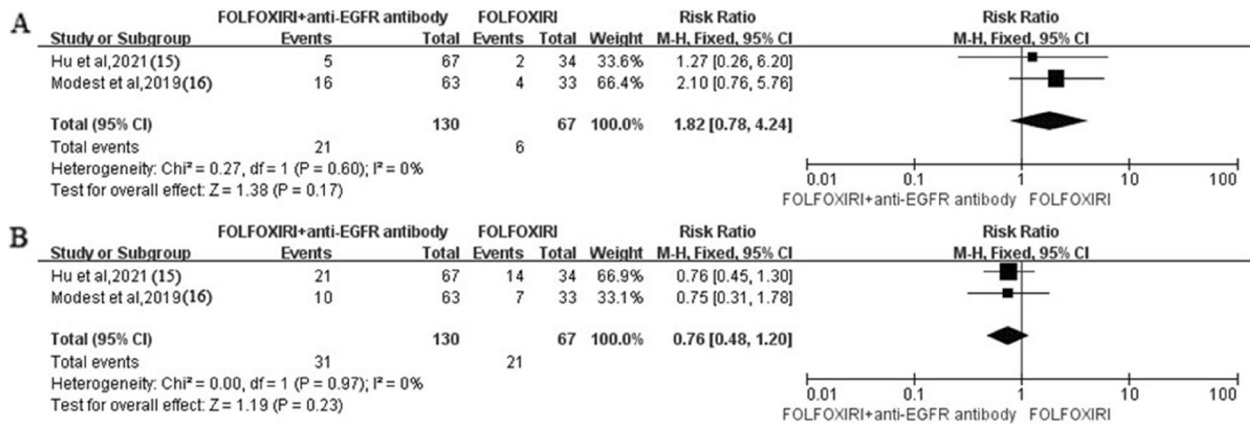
A

| Study or Subgroup | FOLFOXIRI+anti-EGFR antibody Events | Total | FOLFOXIRI Events | Total | Weight | Risk Ratio M-H, Fixed, 95% CI |
|---|---|---|---|---|---|---|
| Hu et al,2021 (15) | 5 | 67 | 2 | 34 | 33.6% | 1.27 [0.26, 6.20] |
| Modest et al,2019(16) | 16 | 63 | 4 | 33 | 66.4% | 2.10 [0.76, 5.76] |
| **Total (95% CI)** | | **130** | | **67** | **100.0%** | **1.82 [0.78, 4.24]** |
| Total events | 21 | | 6 | | | |

Heterogeneity: Chi² = 0.27, df = 1 (P = 0.60); I² = 0%
Test for overall effect: Z = 1.38 (P = 0.17)

Risk Ratio
M-H, Fixed, 95% CI
0.01 0.1 1 10 100
FOLFOXIRI+anti-EGFR antibody FOLFOXIRI

B

| Study or Subgroup | FOLFOXIRI+anti-EGFR antibody Events | Total | FOLFOXIRI Events | Total | Weight | Risk Ratio M-H, Fixed, 95% CI |
|---|---|---|---|---|---|---|
| Hu et al,2021 (15) | 21 | 67 | 14 | 34 | 66.9% | 0.76 [0.45, 1.30] |
| Modest et al,2019(16) | 10 | 63 | 7 | 33 | 33.1% | 0.75 [0.31, 1.78] |
| **Total (95% CI)** | | **130** | | **67** | **100.0%** | **0.76 [0.48, 1.20]** |
| Total events | 31 | | 21 | | | |

Heterogeneity: Chi² = 0.00, df = 1 (P = 0.97); I² = 0%
Test for overall effect: Z = 1.19 (P = 0.23)

Risk Ratio
M-H, Fixed, 95% CI
0.01 0.1 1 10 100
FOLFOXIRI+anti-EGFR antibody FOLFOXIRI